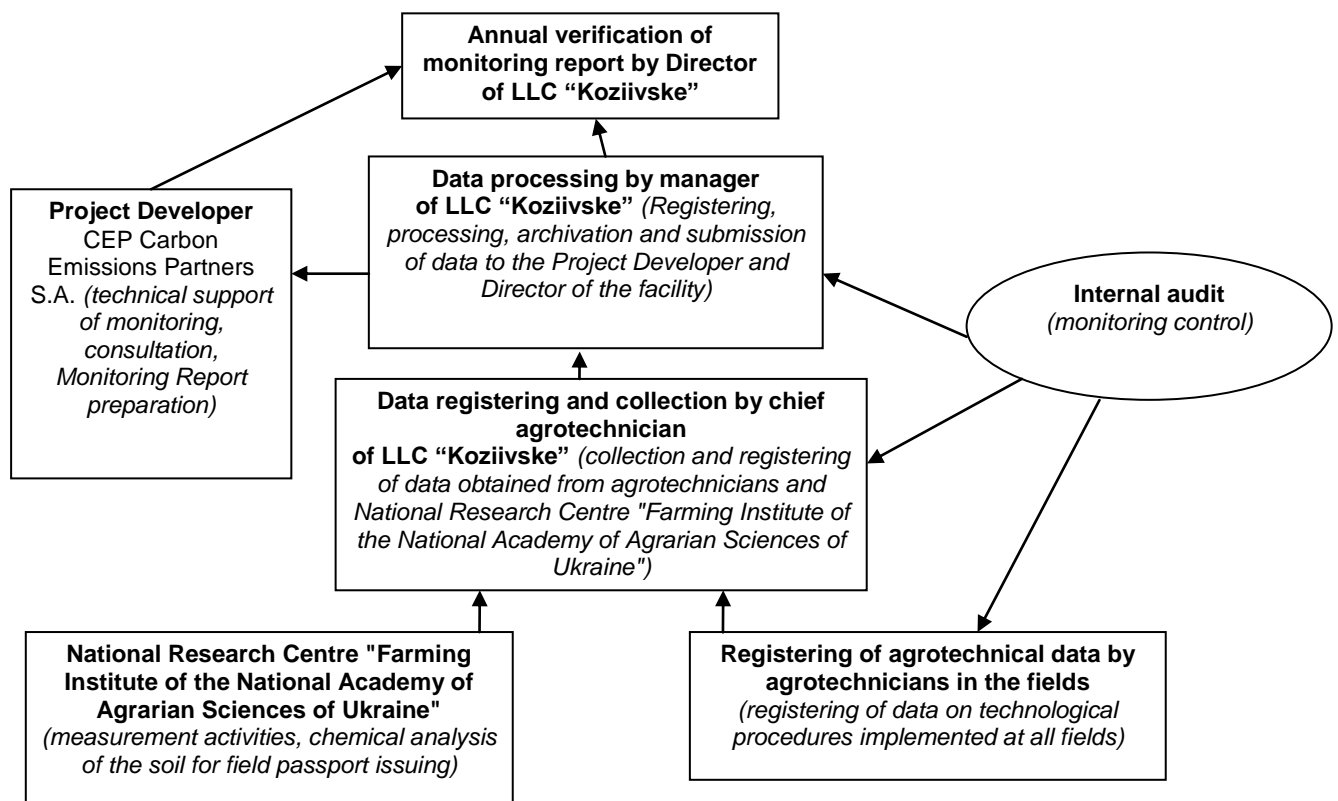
Annual verification of monitoring report by Director of LLC “Koziivske”

Project Developer
CEP Carbon Emissions Partners S.A. *(technical support of monitoring, consultation, Monitoring Report preparation)*

Data processing by manager of LLC “Koziivske” *(Registering, processing, archivation and submission of data to the Project Developer and Director of the facility)*

Internal audit
*(monitoring control)*

Data registering and collection by chief agrotechnician of LLC “Koziivske” *(collection and registering of data obtained from agrotechnicians and National Research Centre "Farming Institute of the National Academy of Agrarian Sciences of Ukraine")*

National Research Centre "Farming Institute of the National Academy of Agrarian Sciences of Ukraine"
*(measurement activities, chemical analysis of the soil for field passport issuing)*

Registering of agrotechnical data by agrotechnicians in the fields
*(registering of data on technological procedures implemented at all fields)*